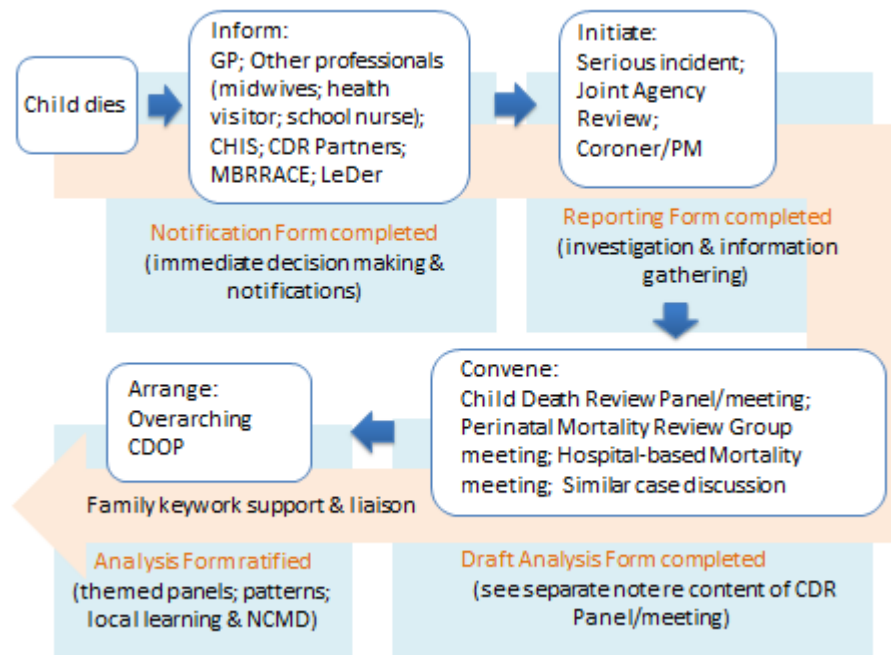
Child dies

Inform:
GP; Other professionals (midwives; health visitor; school nurse); CHIS; CDR Partners; MBRRACE; LeDer

Initiate:
Serious incident; Joint Agency Review; Coroner/PM

Notification Form completed
(immediate decision making & notifications)

Reporting Form completed
(investigation & information gathering)

Convene:
Child Death Review Panel/meeting; Perinatal Mortality Review Group meeting; Hospital-based Mortality meeting; Similar case discussion

Arrange:
Overarching CDOP

Family keywork support & liaison

Analysis Form ratified
(themed panels; patterns; local learning & NCMD)

Draft Analysis Form completed
(see separate note re content of CDR Panel/meeting)